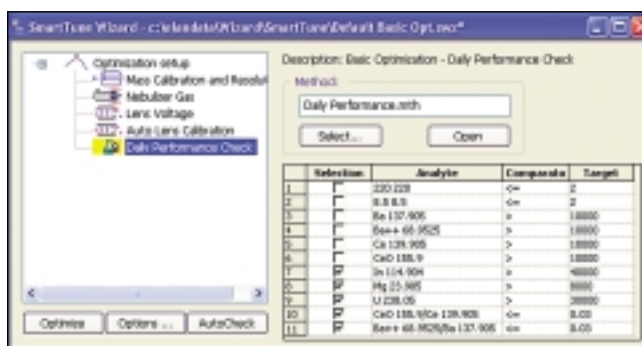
SmartTune Wizard - c:\elandata\Wizard\SmartTune\Default Basic Opt.swz*

Optimization setup
Mass Calibration and Resolut
Nebulizer Gas
Lens Voltage
Auto Lens Calibration
Daily Performance Check

Optimize | Options ... | AutoCheck

Description: Basic Optimization - Daily Performance Check

Method
Daily Performance.mth
Select... | Open

| | Selection | Analyte | Comparato | Target |
|---|---|---|---|---|
| 1 | ☐ | 220 220 | <= | 2 |
| 2 | ☐ | 8.5 8.5 | <= | 2 |
| 3 | ☐ | Ba 137.905 | > | 10000 |
| 4 | ☐ | Ba++ 68.9525 | > | 10000 |
| 5 | ☐ | Ce 139.905 | > | 10000 |
| 6 | ☐ | CeO 155.9 | > | 10000 |
| 7 | ☑ | In 114.904 | > | 40000 |
| 8 | ☑ | Mg 23.985 | > | 8000 |
| 9 | ☑ | U 238.05 | > | 30000 |
| 10 | ☑ | CeO 155.9/Ce 139.905 | <= | 0.03 |
| 11 | ☑ | Ba++ 68.9525/Ba 137.905 | <= | 0.03 |